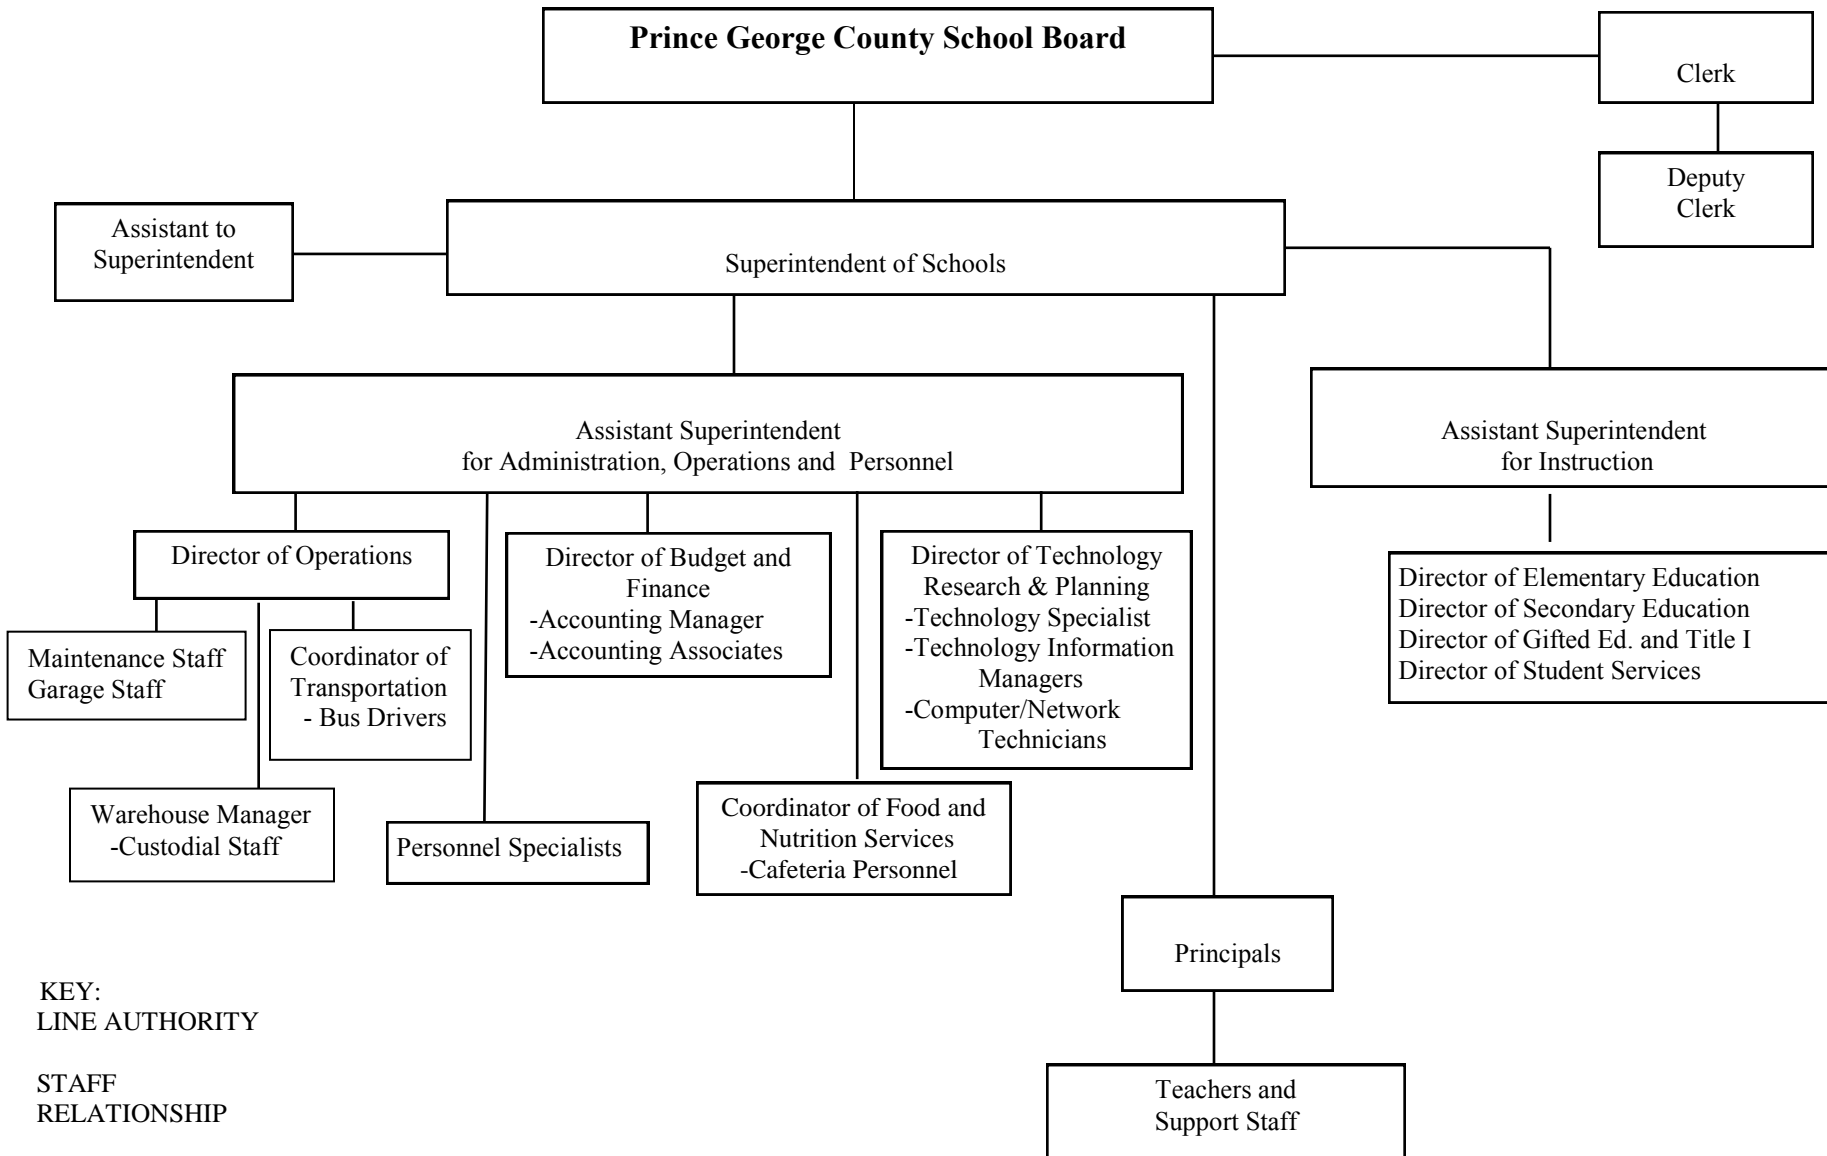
Prince George County School Board

Clerk

Deputy Clerk

Assistant to Superintendent

Superintendent of Schools

Assistant Superintendent for Administration, Operations and Personnel

Assistant Superintendent for Instruction

Director of Operations

Director of Budget and Finance
-Accounting Manager
-Accounting Associates

Director of Technology Research & Planning
-Technology Specialist
-Technology Information Managers
-Computer/Network Technicians

Director of Elementary Education
Director of Secondary Education
Director of Gifted Ed. and Title I
Director of Student Services

Maintenance Staff
Garage Staff

Coordinator of Transportation
- Bus Drivers

Warehouse Manager
-Custodial Staff

Personnel Specialists

Coordinator of Food and Nutrition Services
-Cafeteria Personnel

Principals

Teachers and Support Staff

KEY:
LINE AUTHORITY

STAFF RELATIONSHIP